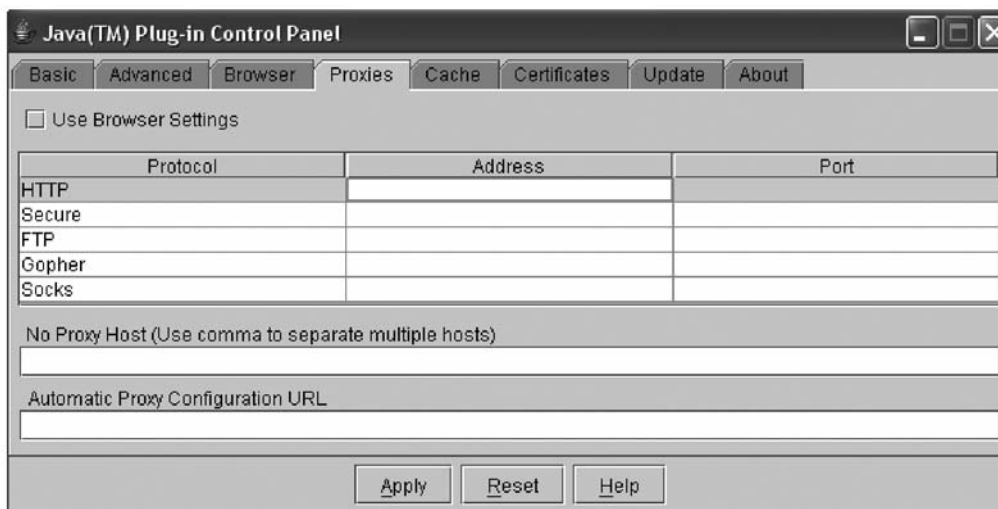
Java(TM) Plug-in Control Panel

Basic Advanced Browser Proxies Cache Certificates Update About

Use Browser Settings

| Protocol | Address | Port |
|---|---|---|
| HTTP | | |
| Secure | | |
| FTP | | |
| Gopher | | |
| Socks | | |

No Proxy Host (Use comma to separate multiple hosts)

Automatic Proxy Configuration URL

Apply Reset Help